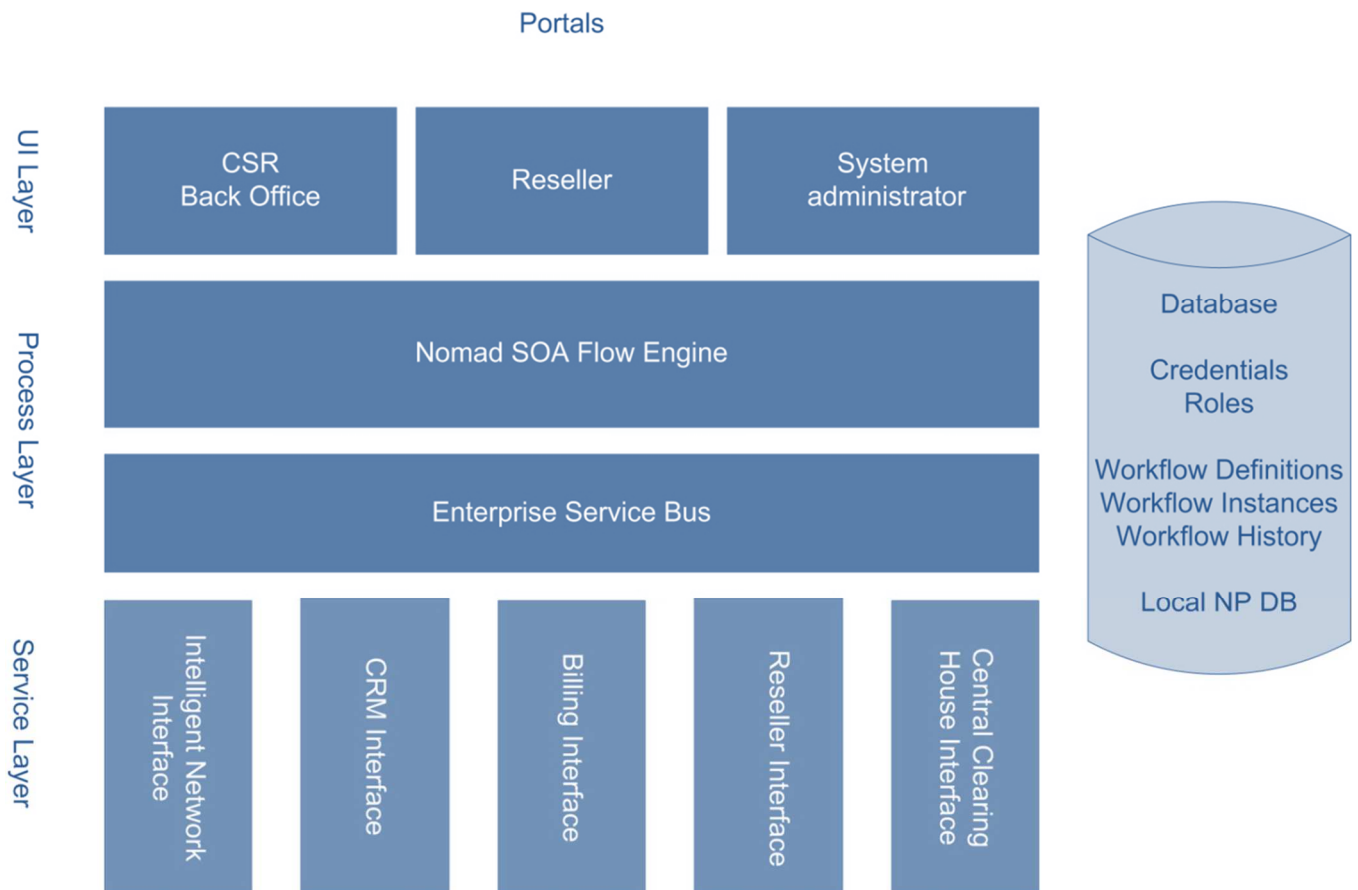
Portals

UI Layer

CSR
Back Office

Reseller

System
administrator

Process Layer

Nomad SOA Flow Engine

Enterprise Service Bus

Service Layer

Intelligent Network Interface

CRM Interface

Billing Interface

Reseller Interface

Central Clearing House Interface

Database

Credentials
Roles

Workflow Definitions
Workflow Instances
Workflow History

Local NP DB